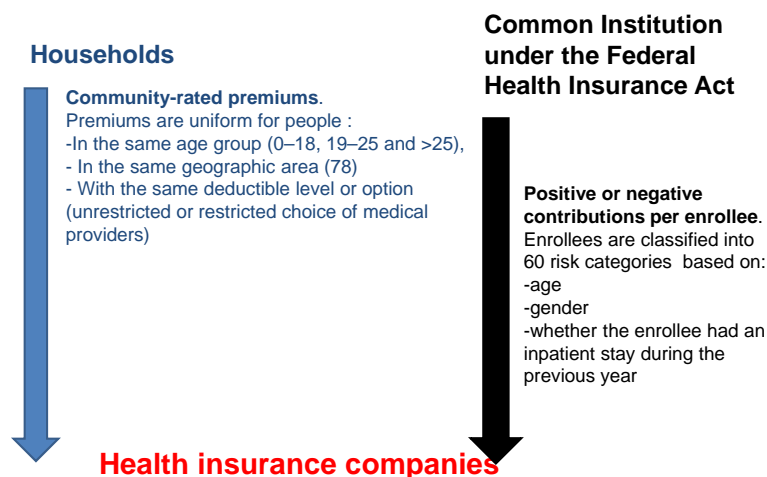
Households

Community-rated premiums.
Premiums are uniform for people :
-In the same age group (0–18, 19–25 and >25),
- In the same geographic area (78)
- With the same deductible level or option (unrestricted or restricted choice of medical providers)

Common Institution under the Federal Health Insurance Act

Positive or negative contributions per enrollee.
Enrollees are classified into 60 risk categories based on:
-age
-gender
-whether the enrollee had an inpatient stay during the previous year

Health insurance companies